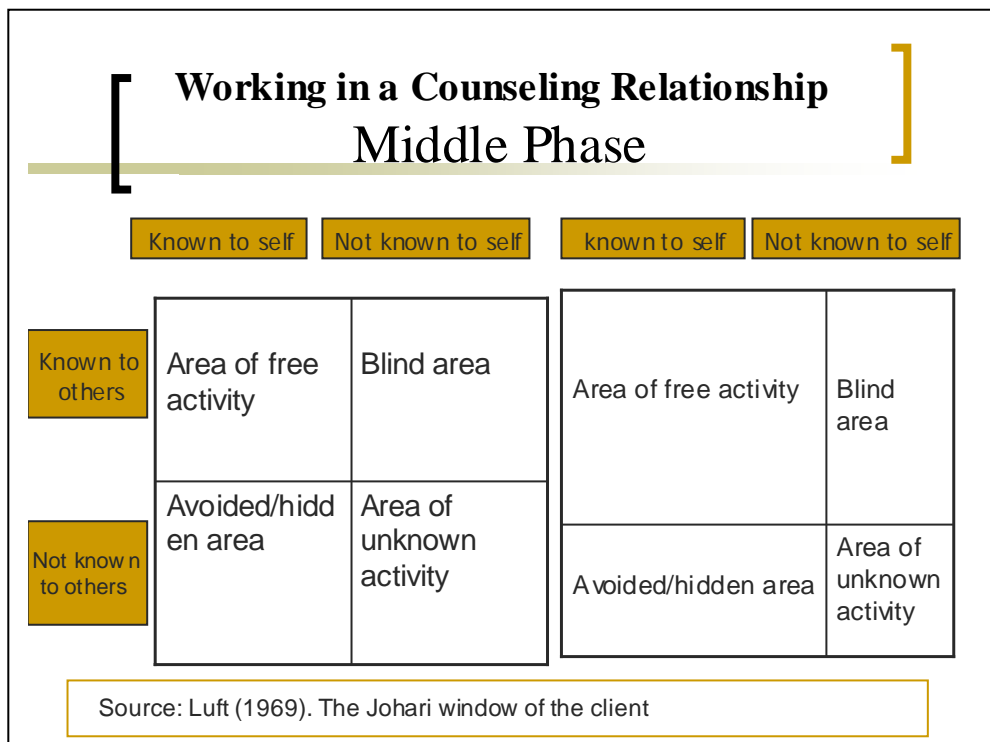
Working in a Counseling Relationship
Middle Phase

Known to self | Not known to self | known to self | Not known to self

Known to others

Not known to others

| Area of free activity | Blind area |
|---|---|
| Avoided/hidden area | Area of unknown activity |

| Area of free activity | Blind area |
|---|---|
| Avoided/hidden area | Area of unknown activity |

Source: Luft (1969). The Johari window of the client